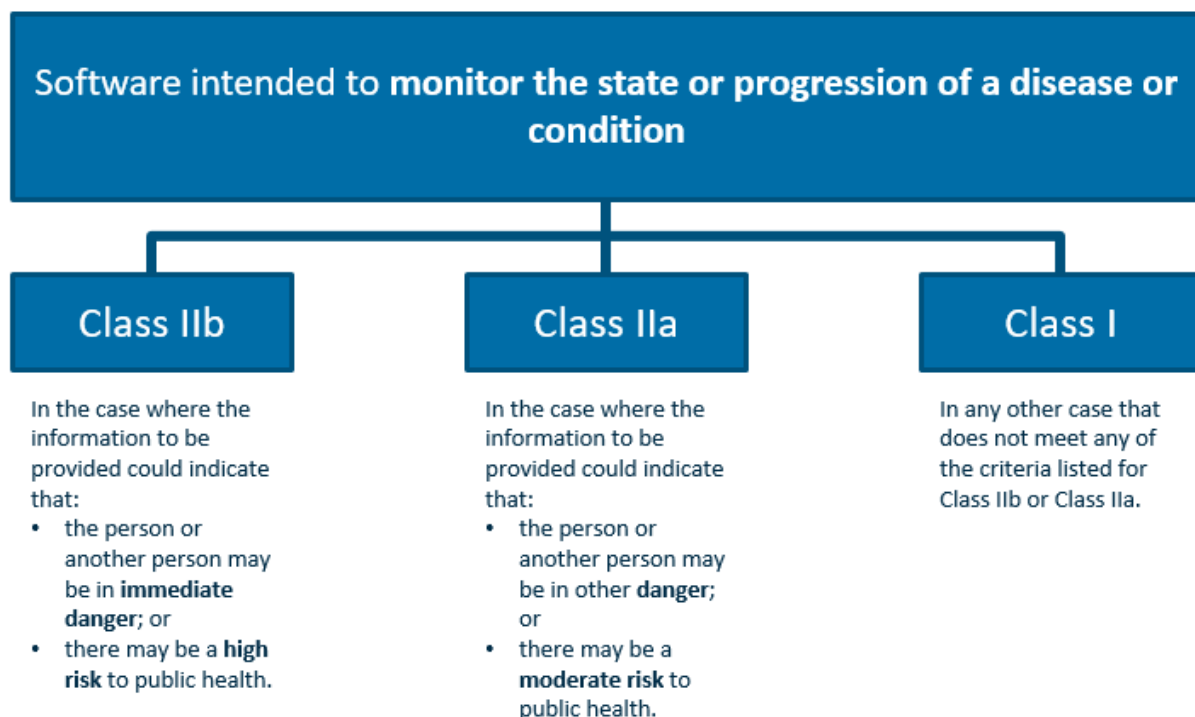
Software intended to monitor the state or progression of a disease or condition

Class IIb

In the case where the information to be provided could indicate that:
• the person or another person may be in immediate danger; or
• there may be a high risk to public health.

Class IIa

In the case where the information to be provided could indicate that:
• the person or another person may be in other danger; or
• there may be a moderate risk to public health.

Class I

In any other case that does not meet any of the criteria listed for Class IIb or Class IIa.